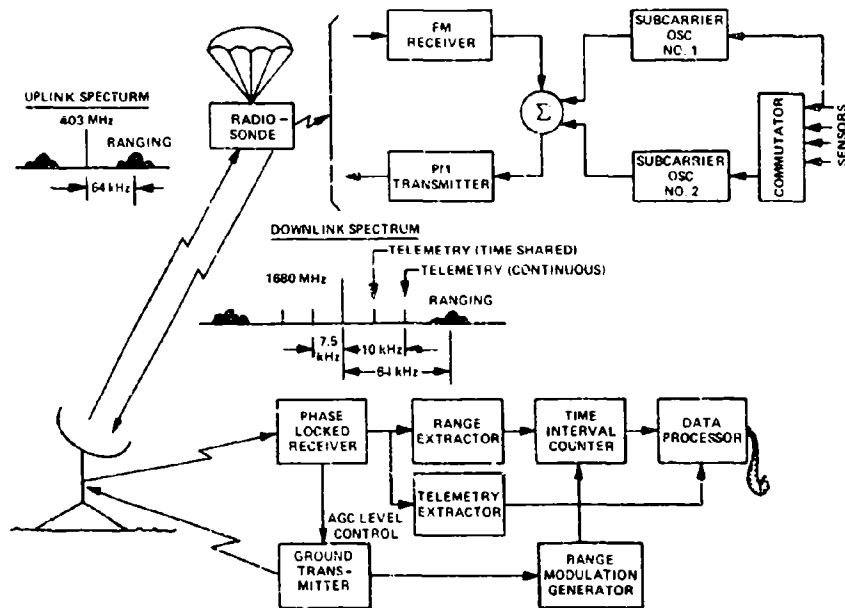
UPLINK SPECTURM
403 MHz
RANGING
64 kHz

RADIO-SONDE

FM RECEIVER

SUBCARRIER OSC NO. 1

$\Sigma$

COMMUTATOR

SENSORS

PM TRANSMITTER

SUBCARRIER OSC NO. 2

DOWNLINK SPECTRUM
TELEMETRY (TIME SHARED)
TELEMETRY (CONTINUOUS)
1680 MHz
RANGING
7.5 kHz
10 kHz
64 kHz

PHASE LOCKED RECEIVER

RANGE EXTRACTOR

TIME INTERVAL COUNTER

DATA PROCESSOR

TELEMETRY EXTRACTOR

AGC LEVEL CONTROL

GROUND TRANS-MITTER

RANGE MODULATION GENERATOR